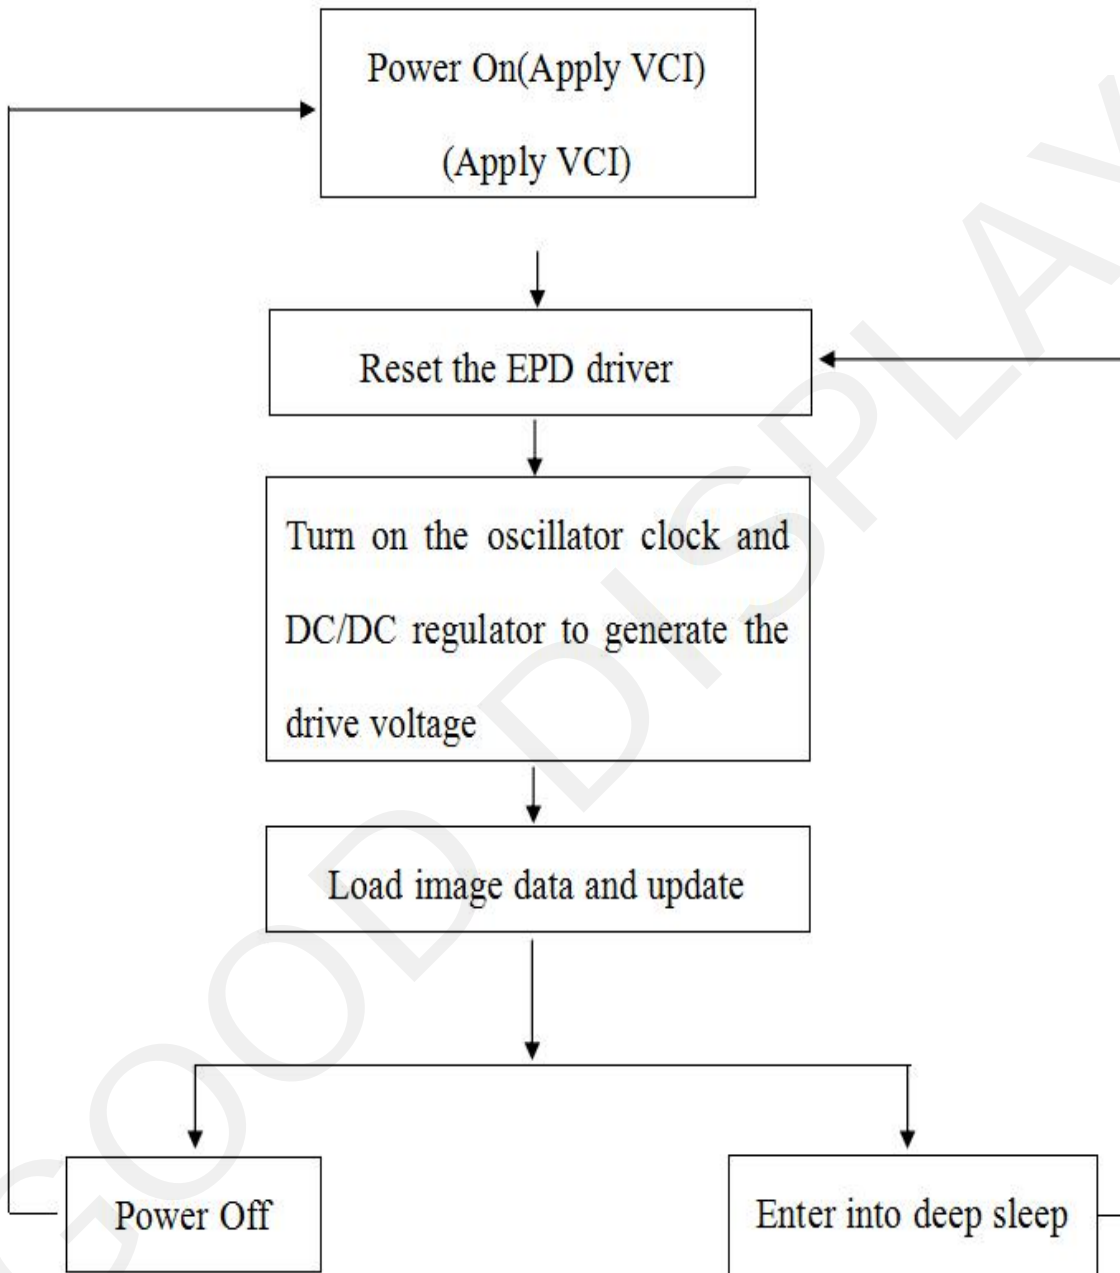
Power On(Apply VCI)

(Apply VCI)

Reset the EPD driver

Turn on the oscillator clock and DC/DC regulator to generate the drive voltage

Load image data and update

Power Off

Enter into deep sleep

GOOD DISPLAY